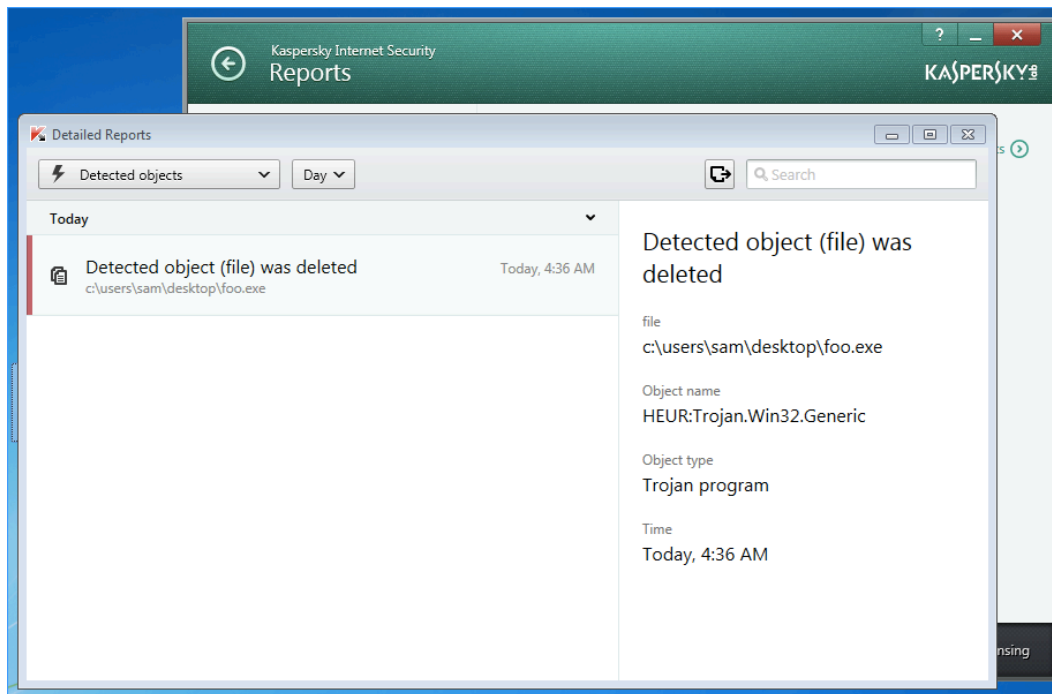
Kaspersky Internet Security
Reports

?

KASPERSKY

Detailed Reports

Detected objects

Day

Search

s

Today

Detected object (file) was deleted
c:\users\sam\desktop\foo.exe
Today, 4:36 AM

Detected object (file) was deleted

file
c:\users\sam\desktop\foo.exe

Object name
HEUR:Trojan.Win32.Generic

Object type
Trojan program

Time
Today, 4:36 AM

nsing